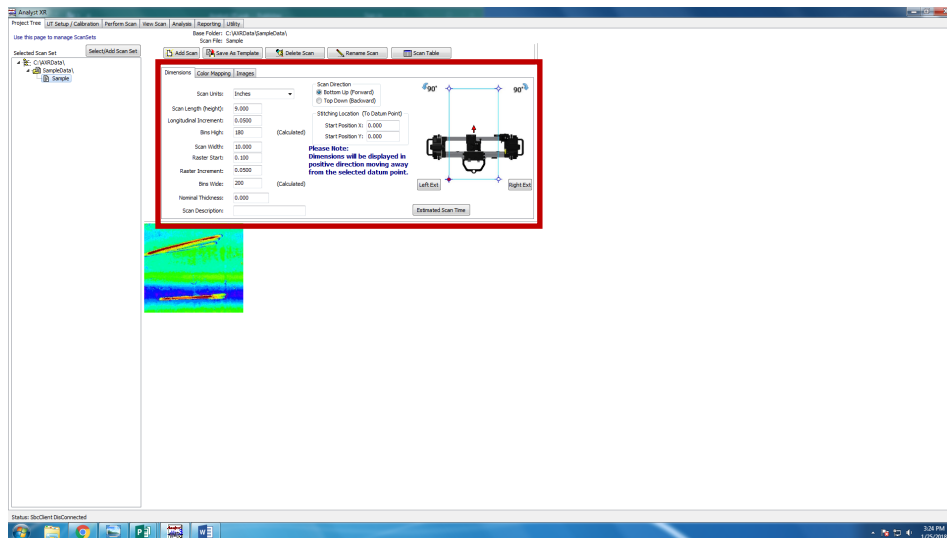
Analyst XR

Project Tree | UT Setup / Calibration | Perform Scan | View Scan | Analysis | Reporting | Utility

Use this page to manage ScanSets

Base Folder: C:\AXRData\SampleData\
Scan File: Sample

Selected Scan Set
Select/Add Scan Set

C:\AXRData\
SampleData\
Sample

Add Scan | Save As Template | Delete Scan | Rename Scan | Scan Table

Dimensions | Color Mapping | Images

Scan Units: Inches
Scan Length (height): 9.000
Longitudinal Increment: 0.0500
Bins High: 180 (Calculated)
Scan Width: 10.000
Raster Start: 0.100
Raster Increment: 0.0500
Bins Wide: 200 (Calculated)
Nominal Thickness: 0.000
Scan Description:

Scan Direction
Bottom Up (Forward)
Top Down (Backward)

Stitching Location (To Datum Point)
Start Position X: 0.000
Start Position Y: 0.000

Please Note:
Dimensions will be displayed in positive direction moving away from the selected datum point.

90°
90°
Left Ext
Right Ext

Estimated Scan Time

Status: SbcClient DisConnected

3:24 PM
1/25/2018